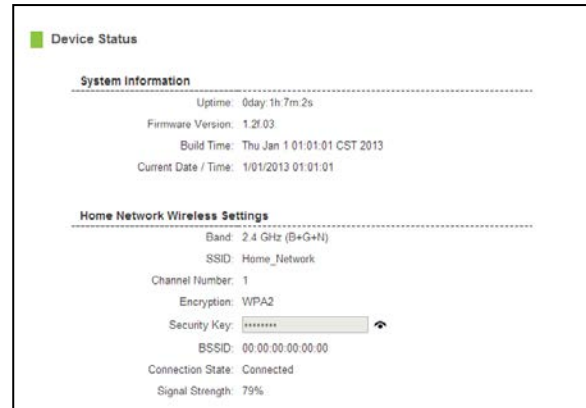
Device Status

System Information

Uptime: 0day:1h:7m:2s

Firmware Version: 1.2f.03

Build Time: Thu Jan 1 01:01:01 CST 2013

Current Date / Time: 1/01/2013 01:01:01

Home Network Wireless Settings

Band: 2.4 GHz (B+G+N)

SSID: Home_Network

Channel Number: 1

Encryption: WPA2

Security Key: ••••••••

BSSID: 00:00:00:00:00:00

Connection State: Connected

Signal Strength: 79%